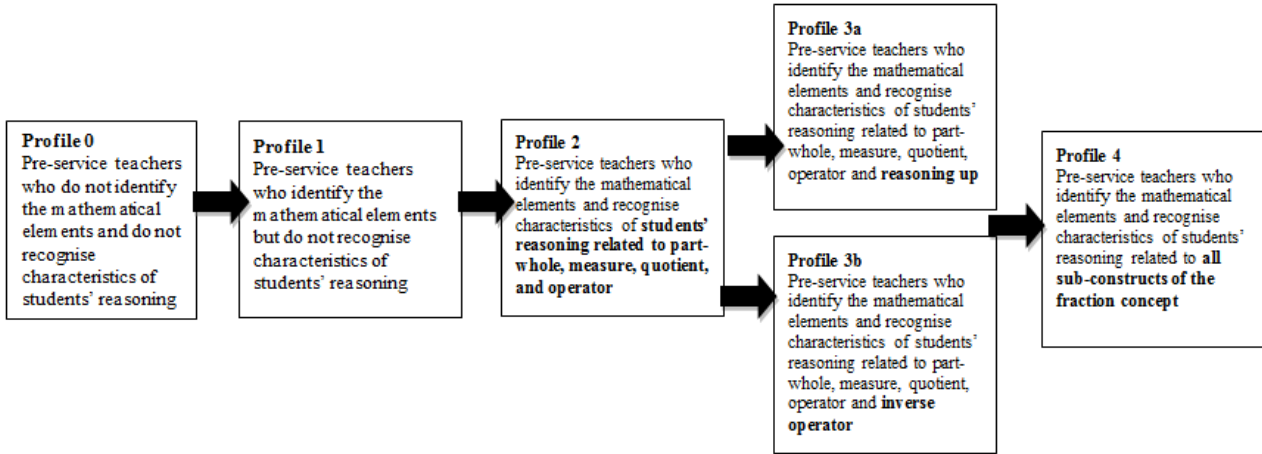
**Profile 0**
Pre-service teachers who do not identify the mathematical elements and do not recognise characteristics of students' reasoning

**Profile 1**
Pre-service teachers who identify the mathematical elements but do not recognise characteristics of students' reasoning

**Profile 2**
Pre-service teachers who identify the mathematical elements and recognise characteristics of **students' reasoning related to part-whole, measure, quotient, and operator**

**Profile 3a**
Pre-service teachers who identify the mathematical elements and recognise characteristics of students' reasoning related to part-whole, measure, quotient, operator and **reasoning up**

**Profile 3b**
Pre-service teachers who identify the mathematical elements and recognise characteristics of students' reasoning related to part-whole, measure, quotient, operator and **inverse operator**

**Profile 4**
Pre-service teachers who identify the mathematical elements and recognise characteristics of students' reasoning related to **all sub-constructs of the fraction concept**